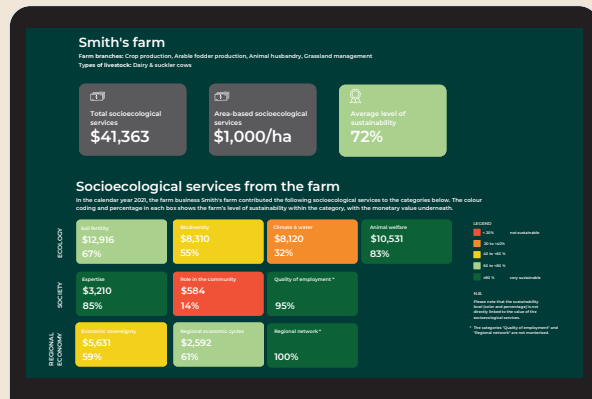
Smith's farm

Farm branches: Crop production, Arable fodder production, Animal husbandry, Grassland management
Types of livestock: Dairy & suckler cows

Total socioecological services
$41,363

Area-based socioecological services
$1,000/ha

Average level of sustainability
72%

Socioecological services from the farm

In the calendar year 2021, the farm business Smith's farm contributed the following socioecological services to the categories below. The colour coding and percentage in each box shows the farm's level of sustainability within the category, with the monetary value underneath.

ECOLOGY

Soil fertility
$12,916
67%

Biodiversity
$8,310
55%

Climate & water
$8,120
32%

Animal welfare
$10,531
83%

SOCIETY

Expertise
$3,210
85%

Role in the community
$584
14%

Quality of employment *
95%

REGIONAL ECONOMY

Economic sovereignty
$5,631
59%

Regional economic cycles
$2,592
61%

Regional network *
100%

LEGEND
< 20% not sustainable
20 to <40%
40 to <60 %
60 to <80 %
≥80 % very sustainable

N.B.
Please note that the sustainability level (color and percentage) is not directly linked to the value of the socioecological services.

* The categories "Quality of employment" and "Regional network" are not monetized.